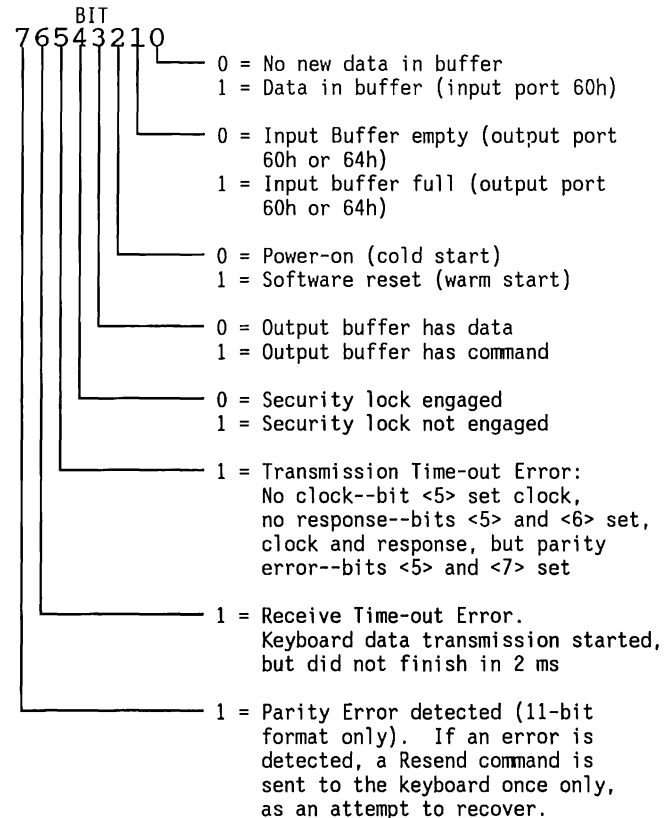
BIT
76543210

0 = No new data in buffer
1 = Data in buffer (input port 60h)

0 = Input Buffer empty (output port 60h or 64h)
1 = Input buffer full (output port 60h or 64h)

0 = Power-on (cold start)
1 = Software reset (warm start)

0 = Output buffer has data
1 = Output buffer has command

0 = Security lock engaged
1 = Security lock not engaged

1 = Transmission Time-out Error: No clock--bit <5> set clock, no response--bits <5> and <6> set, clock and response, but parity error--bits <5> and <7> set

1 = Receive Time-out Error. Keyboard data transmission started, but did not finish in 2 ms

1 = Parity Error detected (11-bit format only). If an error is detected, a Resend command is sent to the keyboard once only, as an attempt to recover.